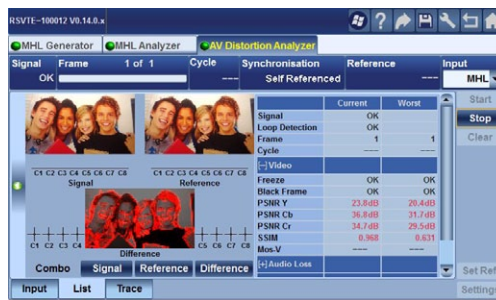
RSVTE−100012 V0.14.0.x

MHL Generator
MHL Analyzer
AV Distortion Analyzer

| Signal | Frame | | Cycle | Synchronisation | Reference | Input |
|---|---|---|---|---|---|---|
| OK | | 1 of 1 | --- | Self Referenced | --- | MHL |

C1 C2 C3 C4 C5 C6 C7 C8
Signal

C1 C2 C3 C4 C5 C6 C7 C8
Reference

C1 C2 C3 C4
C5 C6 C7 C8
Difference

Combo
Signal
Reference
Difference

| | Current | Worst |
|---|---|---|
| Signal | OK | |
| Loop Detection | OK | |
| Frame | 1 | 1 |
| Cycle | --- | --- |
| [−] Video | | |
| Freeze | OK | OK |
| Black Frame | OK | OK |
| PSNR Y | 23.8dB | 20.4dB |
| PSNR Cb | 36.8dB | 31.7dB |
| PSNR Cr | 34.7dB | 29.5dB |
| SSIM | 0.968 | 0.631 |
| Mos-V | --- | --- |
| [+] Audio Loss | | |

Start
Stop
Clear
Set Ref
Settings

Input
List
Trace